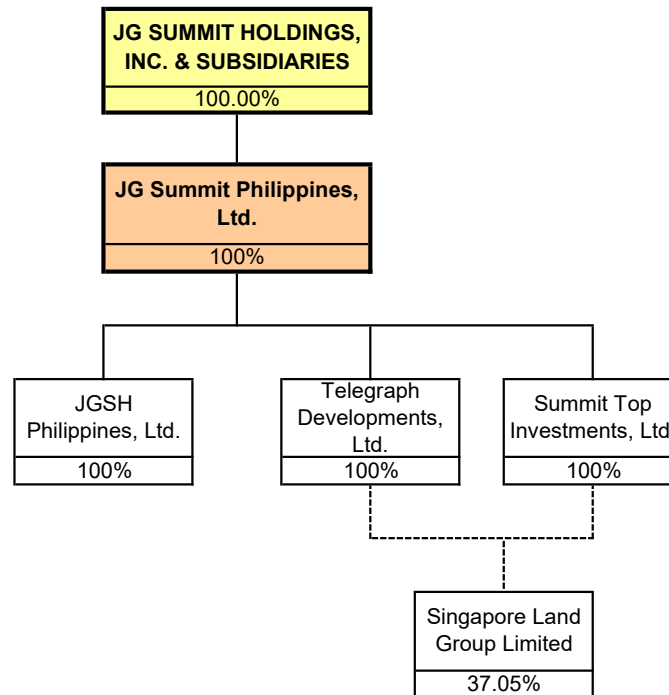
JG SUMMIT HOLDINGS, INC. & SUBSIDIARIES
100.00%

JG Summit Philippines, Ltd.
100%

JGSH Philippines, Ltd.
100%

Telegraph Developments, Ltd.
100%

Summit Top Investments, Ltd
100%

Singapore Land Group Limited
37.05%